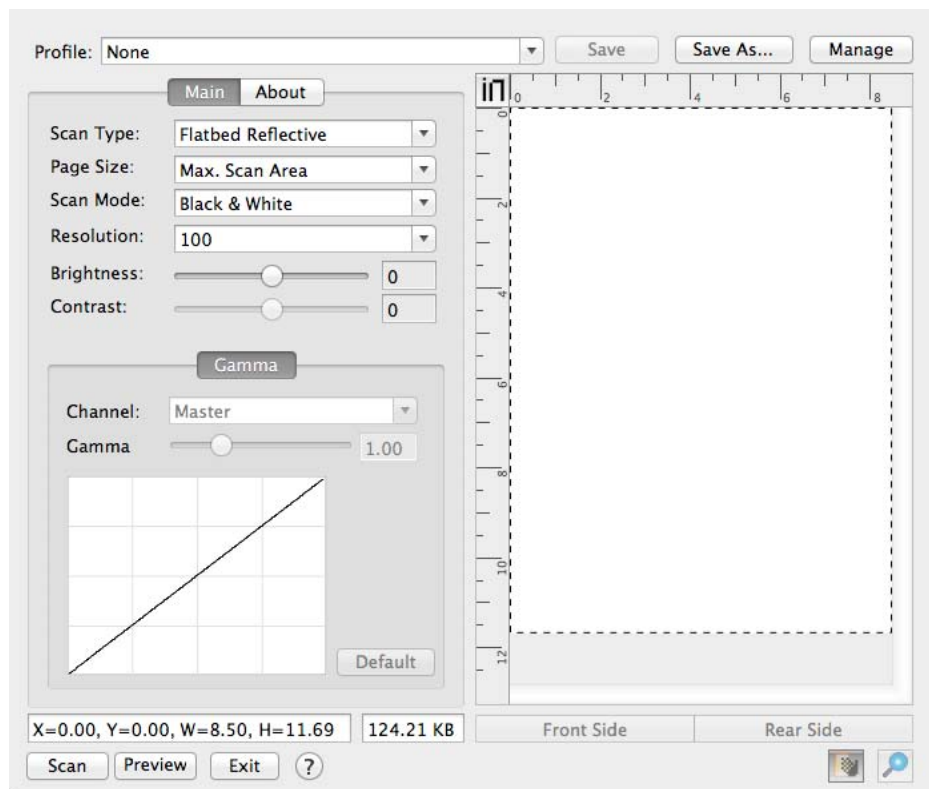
Profile: None

Save

Save As...

Manage

Main About

Scan Type: Flatbed Reflective

Page Size: Max. Scan Area

Scan Mode: Black & White

Resolution: 100

Brightness: 0

Contrast: 0

Gamma

Channel: Master

Gamma 1.00

Default

in 0 2 4 6 8

0 2 4 6 8 10 12

X=0.00, Y=0.00, W=8.50, H=11.69

124.21 KB

Front Side

Rear Side

Scan Preview Exit ?